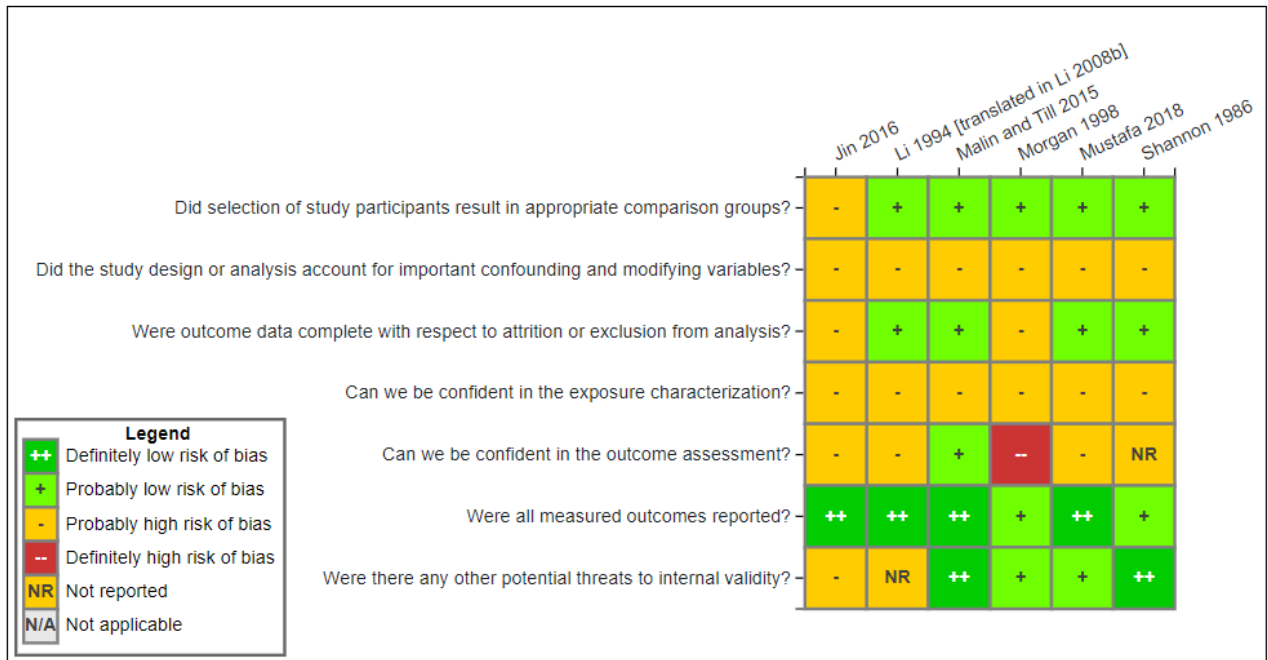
|  | Jin 2016 | Li 1994 [translated in Li 2008b] | Malin and Till 2015 | Morgan 1998 | Mustafa 2018 | Shannon 1986 |
|---|---|---|---|---|---|---|
| Did selection of study participants result in appropriate comparison groups? | - | + | + | + | + | + |
| Did the study design or analysis account for important confounding and modifying variables? | - | - | - | - | - | - |
| Were outcome data complete with respect to attrition or exclusion from analysis? | - | + | + | - | + | + |
| Can we be confident in the exposure characterization? | - | - | - | - | - | - |
| Can we be confident in the outcome assessment? | - | - | + | -- | - | NR |
| Were all measured outcomes reported? | ++ | ++ | ++ | + | ++ | + |
| Were there any other potential threats to internal validity? | - | NR | ++ | + | + | ++ |

Legend
++ Definitely low risk of bias
+ Probably low risk of bias
- Probably high risk of bias
-- Definitely high risk of bias
NR Not reported
N/A Not applicable